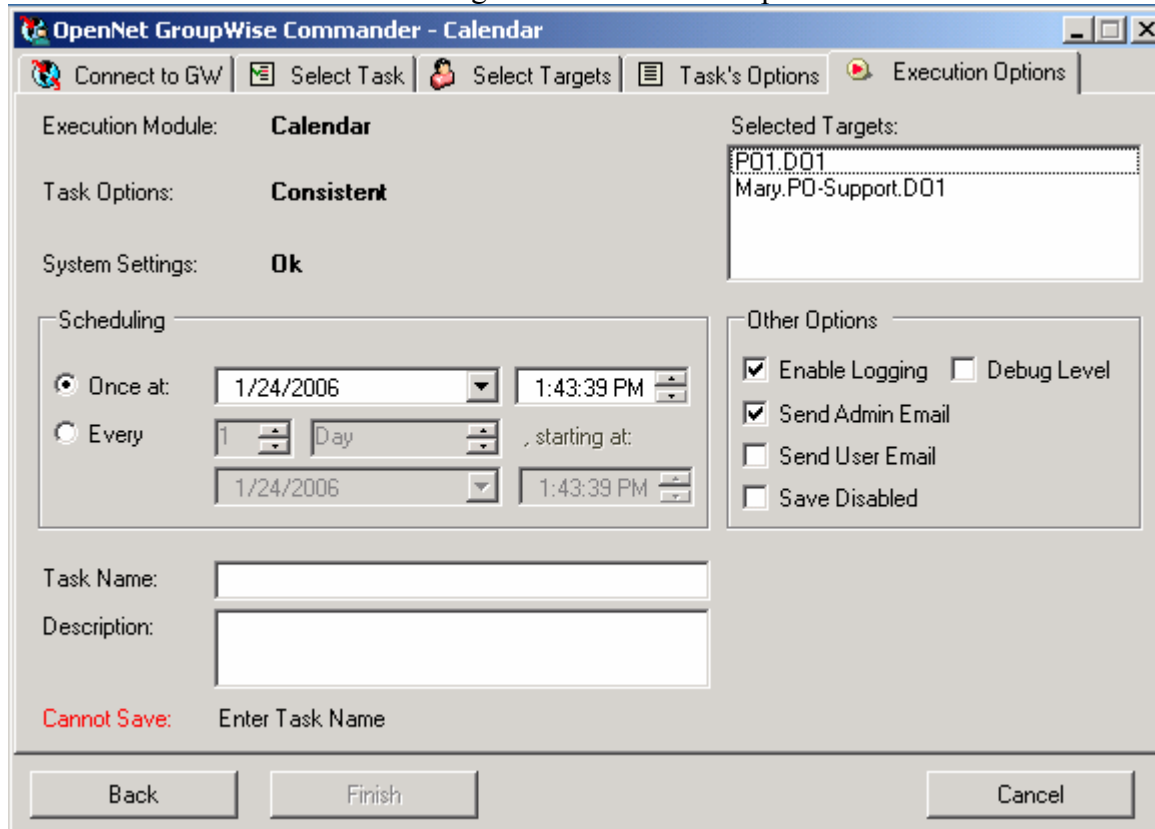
OpenNet GroupWise Commander - Calendar

Connect to GW | Select Task | Select Targets | Task's Options | Execution Options

Execution Module: Calendar

Task Options: Consistent

System Settings: Ok

Selected Targets:
PO1.DO1
Mary.PO-Support.DO1

Scheduling
Once at: 1/24/2006 1:43:39 PM
Every 1 Day , starting at:
1/24/2006 1:43:39 PM

Other Options
Enable Logging
Debug Level
Send Admin Email
Send User Email
Save Disabled

Task Name:
Description:

Cannot Save: Enter Task Name

Back Finish Cancel